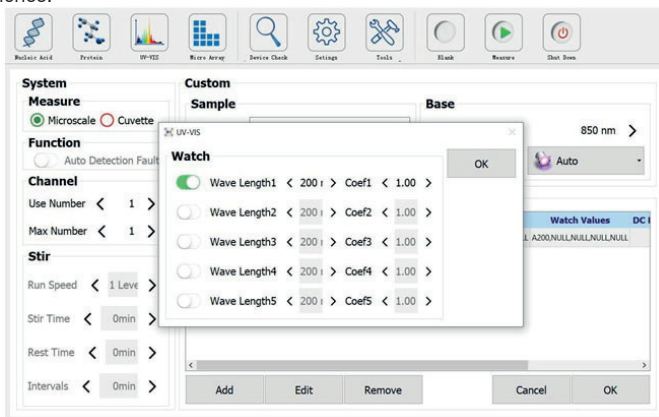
Nucleic Acid Protein UV-VIS Micro Array Device Check Setings Tools Blank Measure Shut Down

System
Measure
Microscale Cuvette
Function
Auto Detection Fault
Channel
Use Number < 1 >
Max Number < 1 >
Stir
Run Speed < 1 Leve >
Stir Time < 0min >
Rest Time < 0min >
Intervals < 0min >

Custom
Sample
Base
850 nm >
OK
Auto
Watch Values DC I
A200,NULL,NULL,NULL,NULL

UV-VIS
Watch
Wave Length1 < 200 r > Coef1 < 1.00 >
Wave Length2 < 200 r > Coef2 < 1.00 >
Wave Length3 < 200 r > Coef3 < 1.00 >
Wave Length4 < 200 r > Coef4 < 1.00 >
Wave Length5 < 200 r > Coef5 < 1.00 >

Add Edit Remove Cancel OK